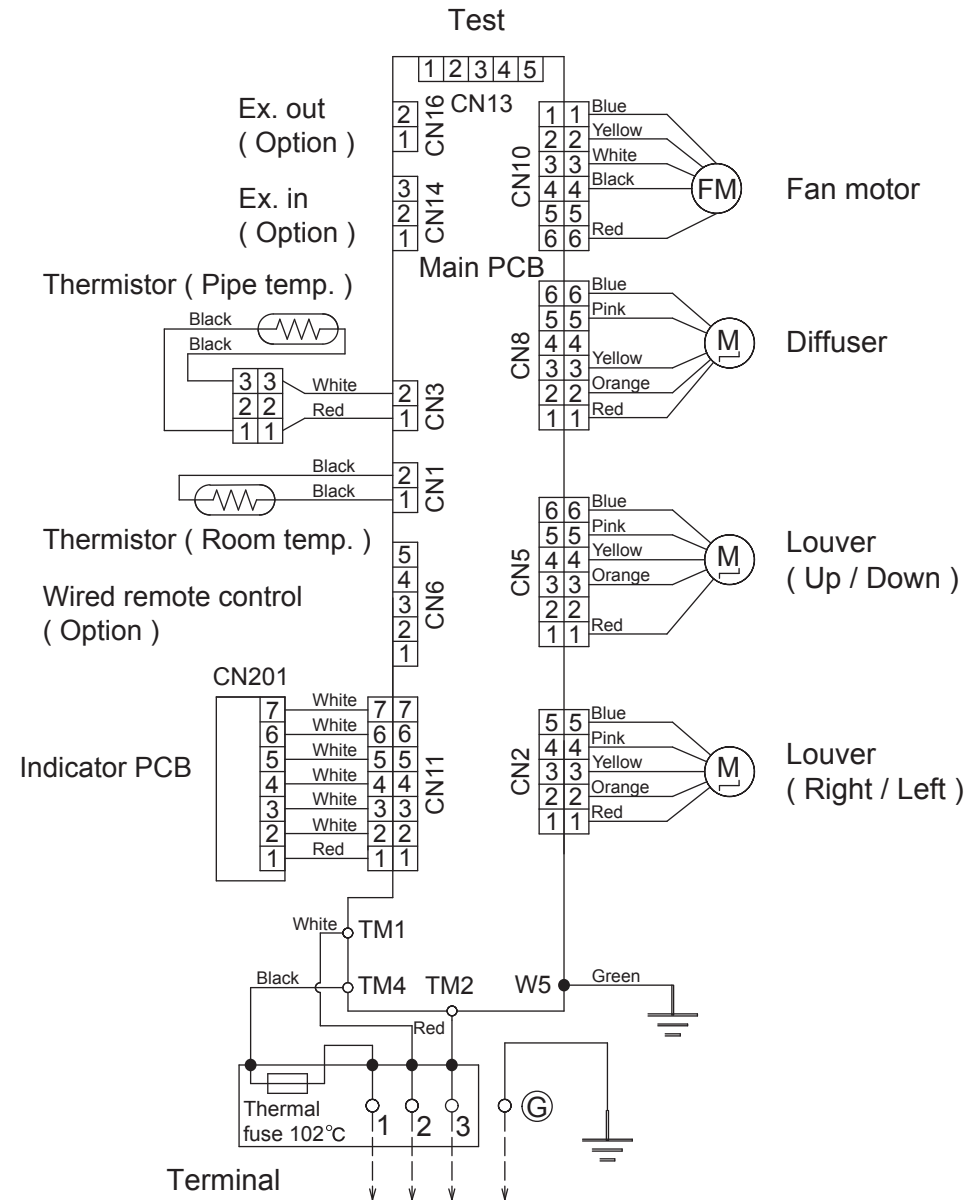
Test

1 2 3 4 5

CN13

Ex. out
( Option )

2
1
CN16

Ex. in
( Option )

3
2
1
CN14

CN10
1 1 Blue
2 2 Yellow
3 3 White
4 4 Black
5 5
6 6 Red

FM

Fan motor

Main PCB

Thermistor ( Pipe temp. )

Black
Black

3 3 White
2 2 Red
1 1

2
1
CN3

CN8
6 6 Blue
5 5 Pink
4 4
3 3 Yellow
2 2 Orange
1 1 Red

M

Diffuser

Black
Black
2
1
CN1

Thermistor ( Room temp. )

CN5
6 6 Blue
5 5 Pink
4 4 Yellow
3 3 Orange
2 2
1 1 Red

M

Louver
( Up / Down )

Wired remote control
( Option )

5
4
3
2
1
CN6

CN201

Indicator PCB

7 White 7 7
6 White 6 6
5 White 5 5
4 White 4 4
3 White 3 3
2 White 2 2
1 Red 1 1

CN11

CN2
5 5 Blue
4 4 Pink
3 3 Yellow
2 2 Orange
1 1 Red

M

Louver
( Right / Left )

White TM1

Black TM4 TM2 W5 Green

Red

Thermal
fuse 102℃

1 2 3 Ⓖ

Terminal